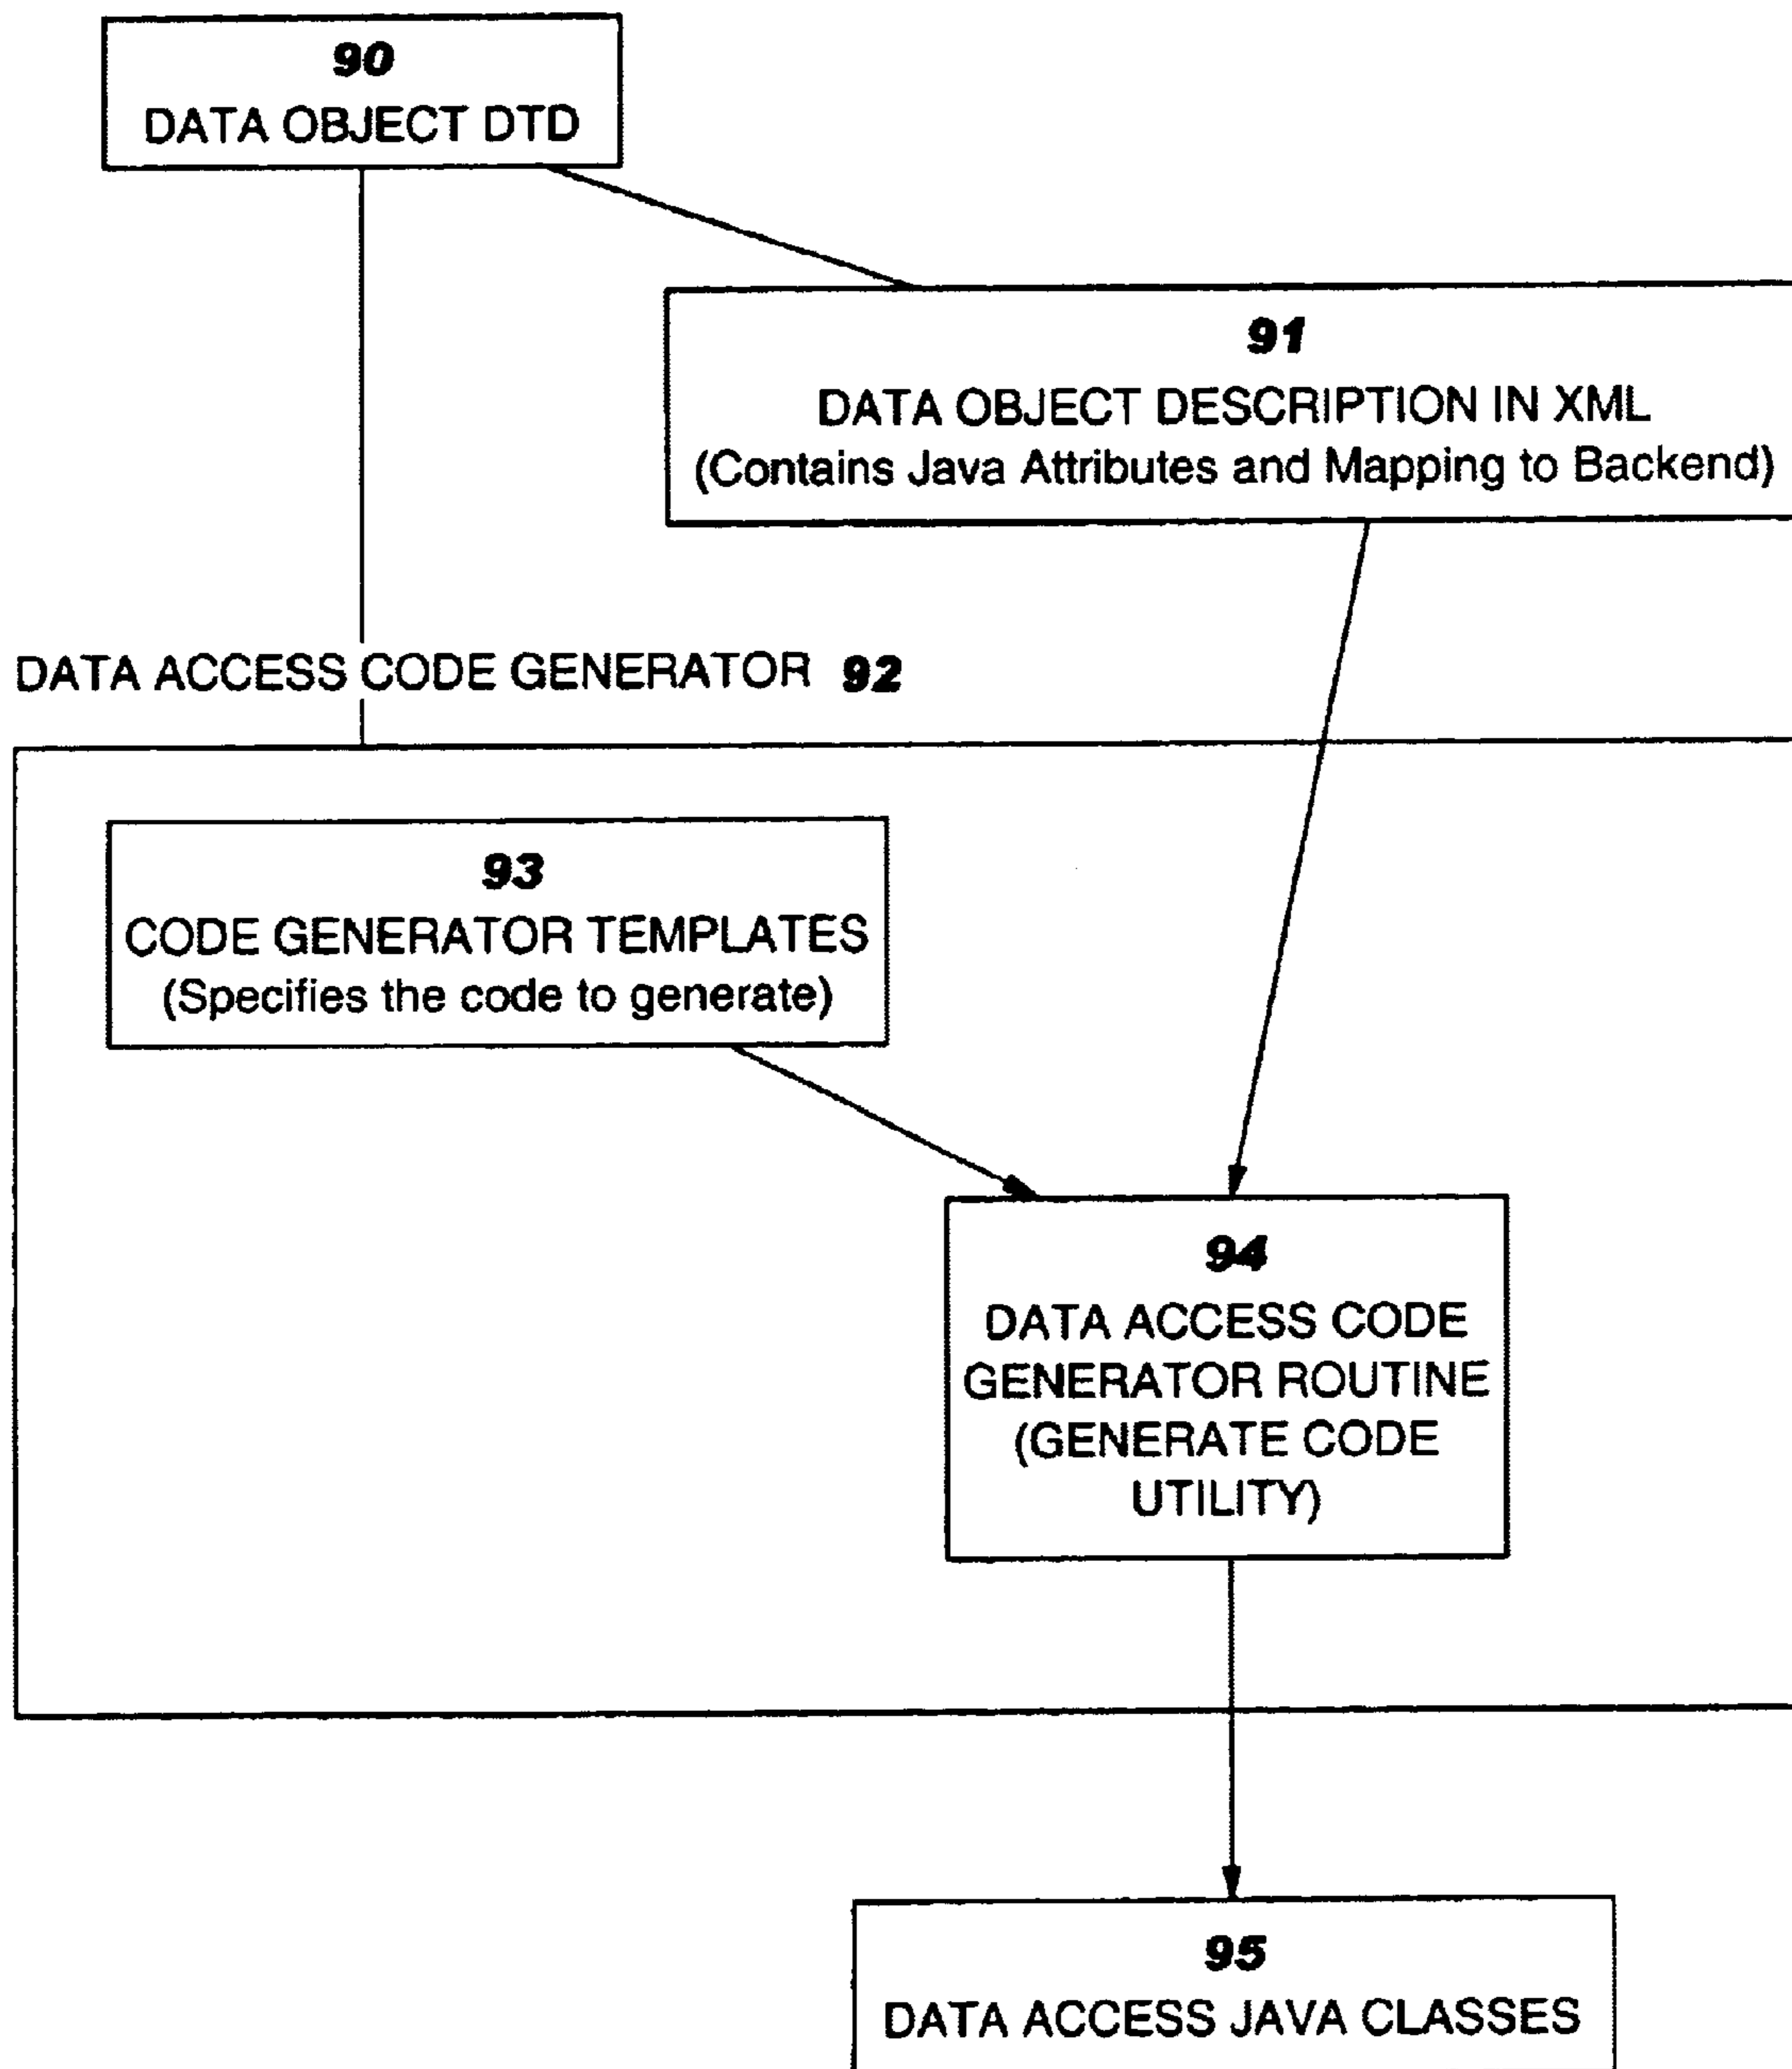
90
DATA OBJECT DTD

91
DATA OBJECT DESCRIPTION IN XML
(Contains Java Attributes and Mapping to Backend)

DATA ACCESS CODE GENERATOR 92

93
CODE GENERATOR TEMPLATES
(Specifies the code to generate)

94
DATA ACCESS CODE GENERATOR ROUTINE (GENERATE CODE UTILITY)

95
DATA ACCESS JAVA CLASSES